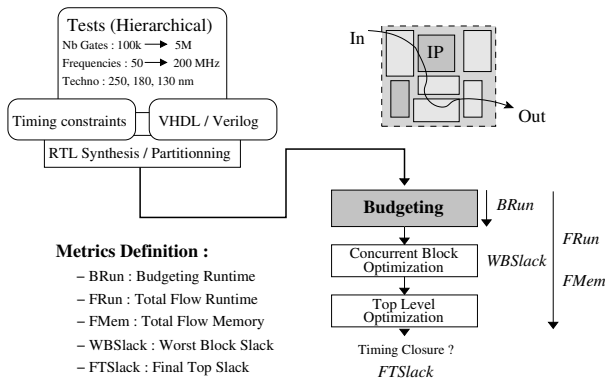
Tests (Hierarchical)
Nb Gates : 100k → 5M
Frequencies : 50 → 200 MHz
Techno : 250, 180, 130 nm

Timing constraints
VHDL / Verilog
RTL Synthesis / Partitionning

In
IP
Out

Budgeting
BRun
Concurrent Block Optimization
WBSlack
Top Level Optimization
Timing Closure ?
FTSlack
FRun
FMem

Metrics Definition :
– BRun : Budgeting Runtime
– FRun : Total Flow Runtime
– FMem : Total Flow Memory
– WBSlack : Worst Block Slack
– FTSlack : Final Top Slack